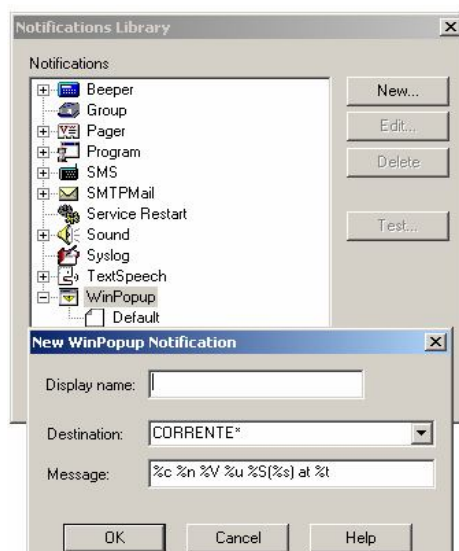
Notifications Library

Notifications

Beeper
Group
Pager
Program
SMS
SMTPMail
Service Restart
Sound
Syslog
TextSpeech
WinPopup
Default

New...
Edit...
Delete
Test...

New WinPopup Notification

Display name:

Destination: CORRENTE*

Message: %c %n %V %u %S(%s) at %t

OK
Cancel
Help